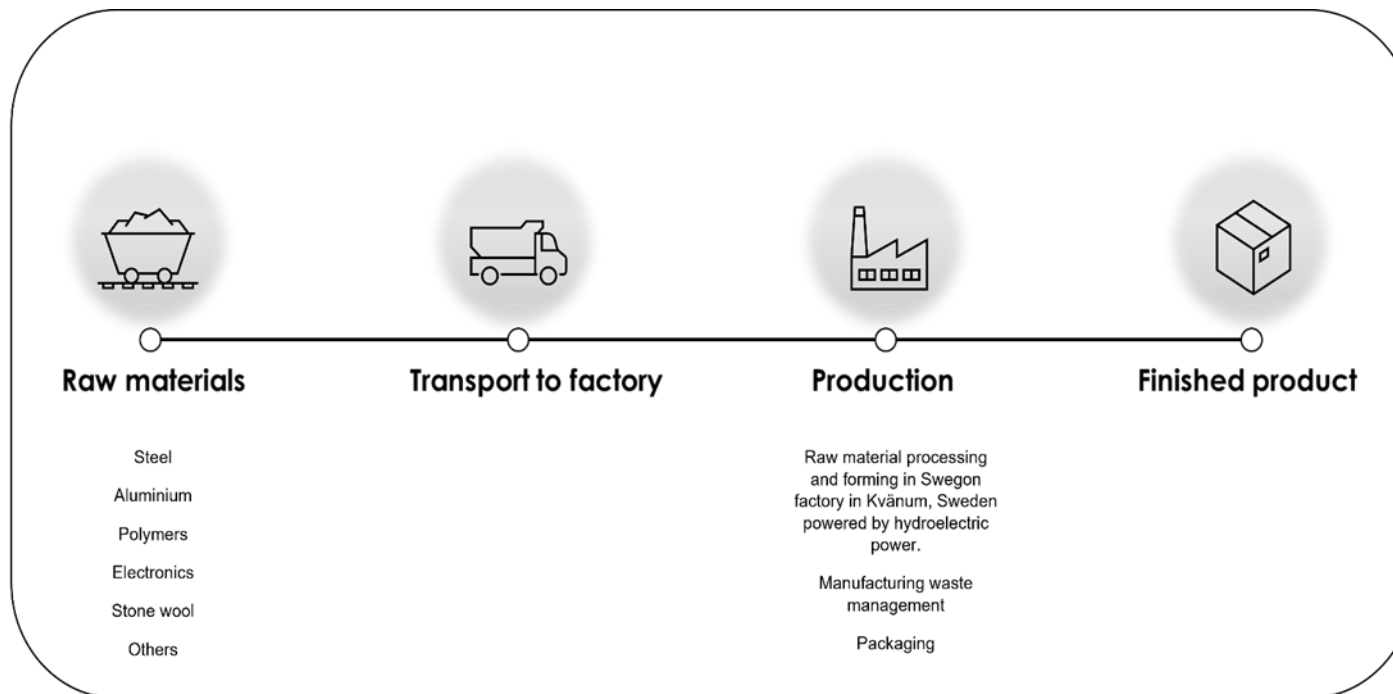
Raw materials

Steel

Aluminium

Polymers

Electronics

Stone wool

Others

Transport to factory

Production

Raw material processing and forming in Swegon factory in Kvänum, Sweden powered by hydroelectric power.

Manufacturing waste management

Packaging

Finished product